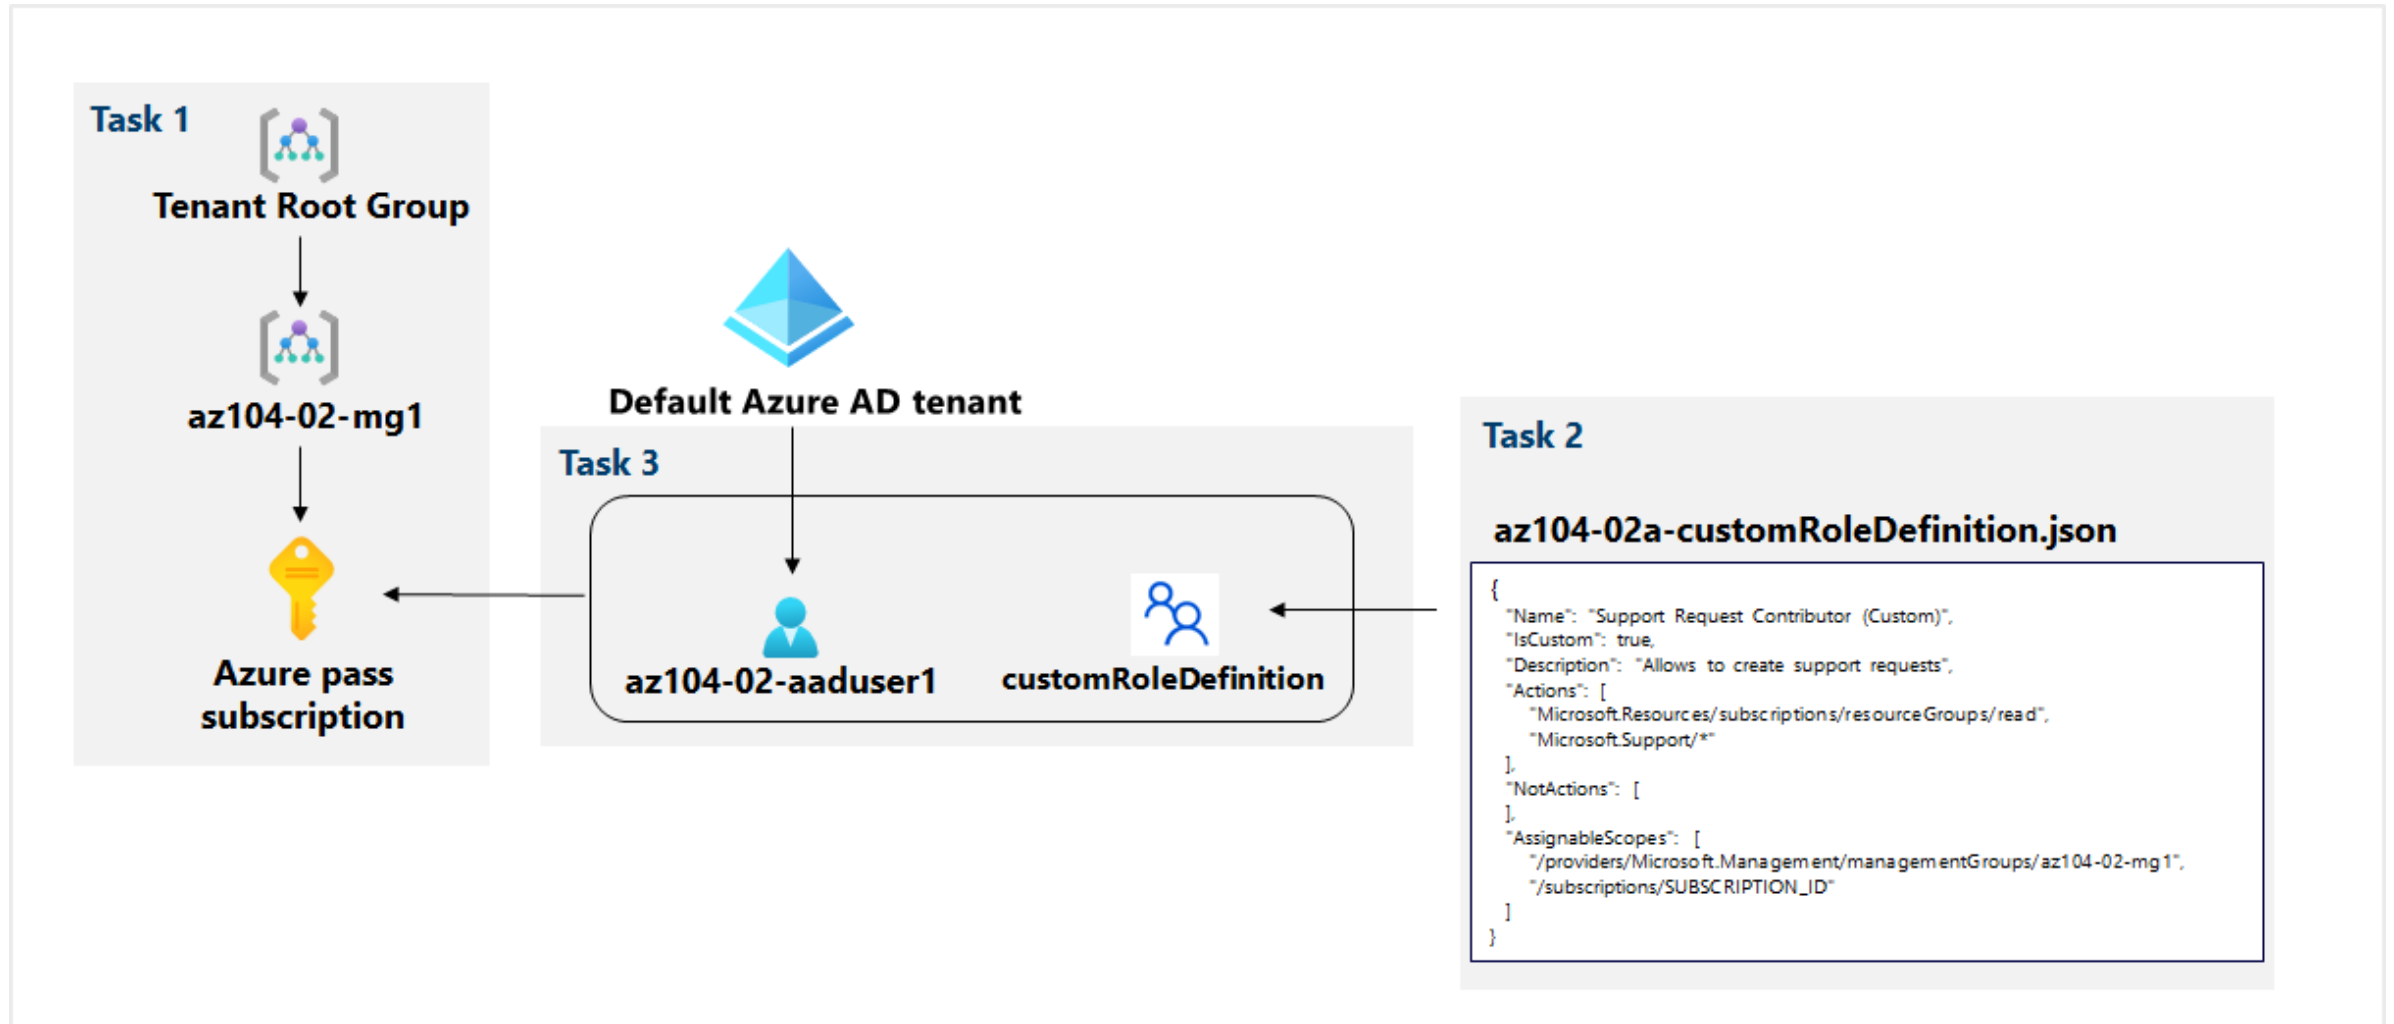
Task 1

Tenant Root Group

az104-02-mg1

Azure pass subscription

Default Azure AD tenant

Task 3

az104-02-aaduser1

customRoleDefinition

Task 2

az104-02a-customRoleDefinition.json

{
"Name": "Support Request Contributor (Custom)",
"IsCustom": true,
"Description": "Allows to create support requests",
"Actions": [
"Microsoft.Resources/subscriptions/resourceGroups/read",
"Microsoft.Support/*"
],
"NotActions": [
],
"AssignableScopes": [
"/providers/Microsoft.Management/managementGroups/az104-02-mg1",
"/subscriptions/SUBSCRIPTION_ID"
]
}